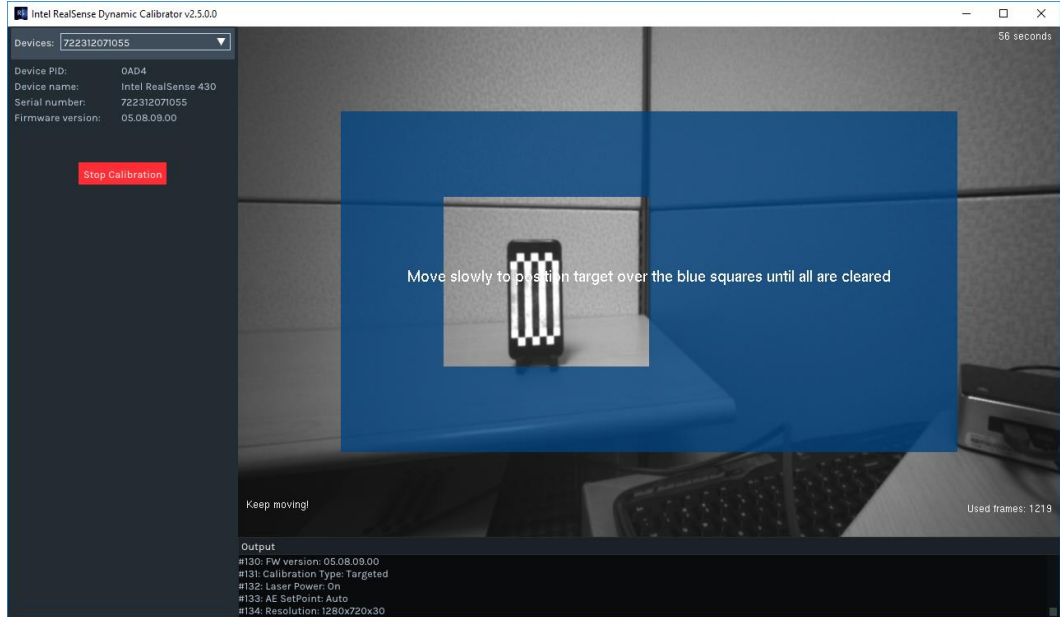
Intel RealSense Dynamic Calibrator v2.5.0.0

Devices: 722312071055

Device PID: 0AD4
Device name: Intel RealSense 430
Serial number: 722312071055
Firmware version: 05.08.09.00

Stop Calibration

56 seconds

Move slowly to position target over the blue squares until all are cleared

Keep moving!

Used frames: 1219

Output
#130: FW version: 05.08.09.00
#131: Calibration Type: Targeted
#132: Laser Power: On
#133: AE SetPoint: Auto
#134: Resolution: 1280x720x30